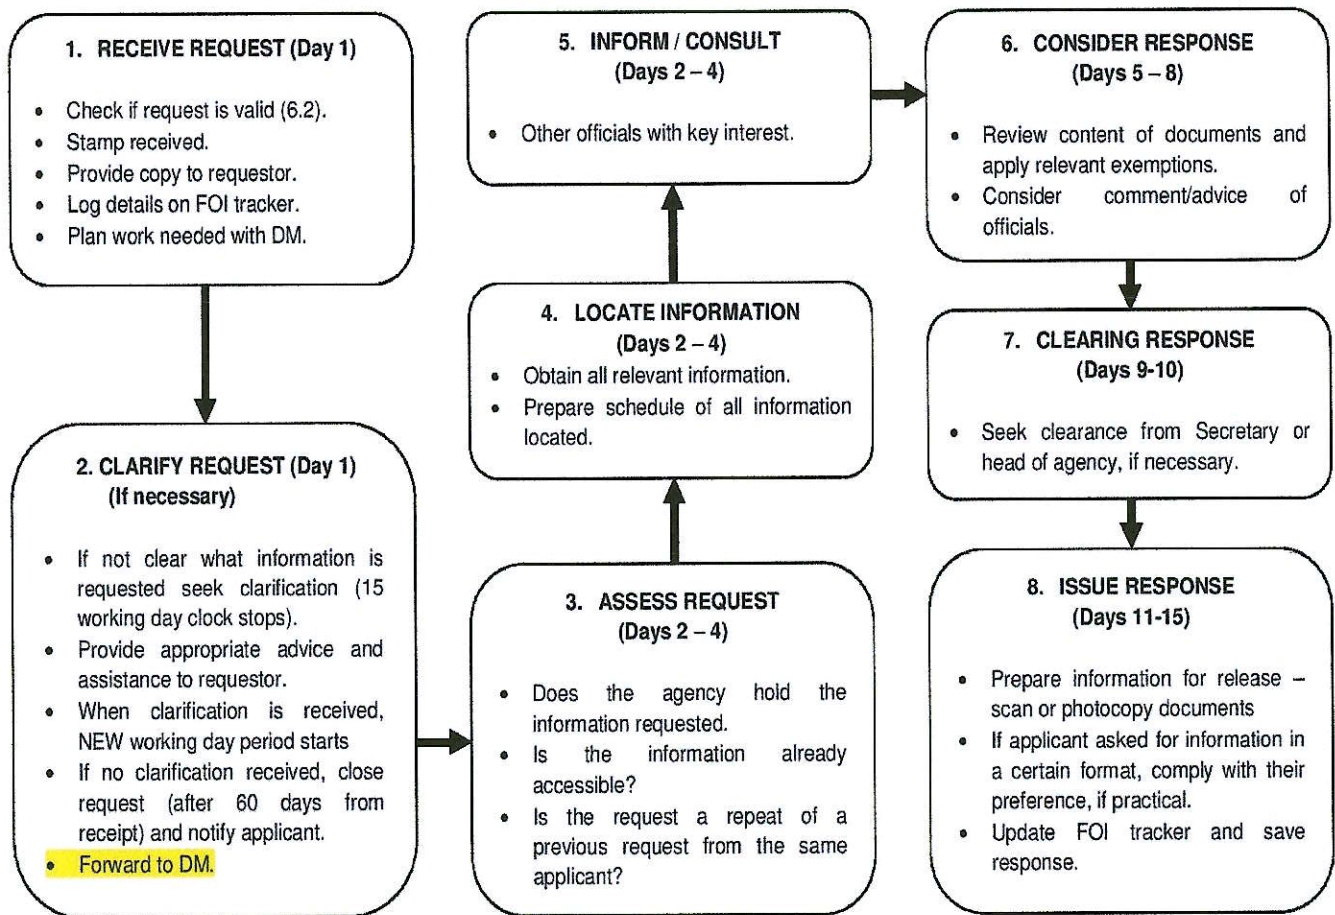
1. RECEIVE REQUEST (Day 1)

- Check if request is valid (6.2).
- Stamp received.
- Provide copy to requestor.
- Log details on FOI tracker.
- Plan work needed with DM.

2. CLARIFY REQUEST (Day 1)
(If necessary)

- If not clear what information is requested seek clarification (15 working day clock stops).
- Provide appropriate advice and assistance to requestor.
- When clarification is received, NEW working day period starts
- If no clarification received, close request (after 60 days from receipt) and notify applicant.
- Forward to DM.

5. INFORM / CONSULT
(Days 2 – 4)

- Other officials with key interest.

4. LOCATE INFORMATION
(Days 2 – 4)

- Obtain all relevant information.
- Prepare schedule of all information located.

3. ASSESS REQUEST
(Days 2 – 4)

- Does the agency hold the information requested.
- Is the information already accessible?
- Is the request a repeat of a previous request from the same applicant?

6. CONSIDER RESPONSE
(Days 5 – 8)

- Review content of documents and apply relevant exemptions.
- Consider comment/advice of officials.

7. CLEARING RESPONSE
(Days 9-10)

- Seek clearance from Secretary or head of agency, if necessary.

8. ISSUE RESPONSE
(Days 11-15)

- Prepare information for release – scan or photocopy documents
- If applicant asked for information in a certain format, comply with their preference, if practical.
- Update FOI tracker and save response.